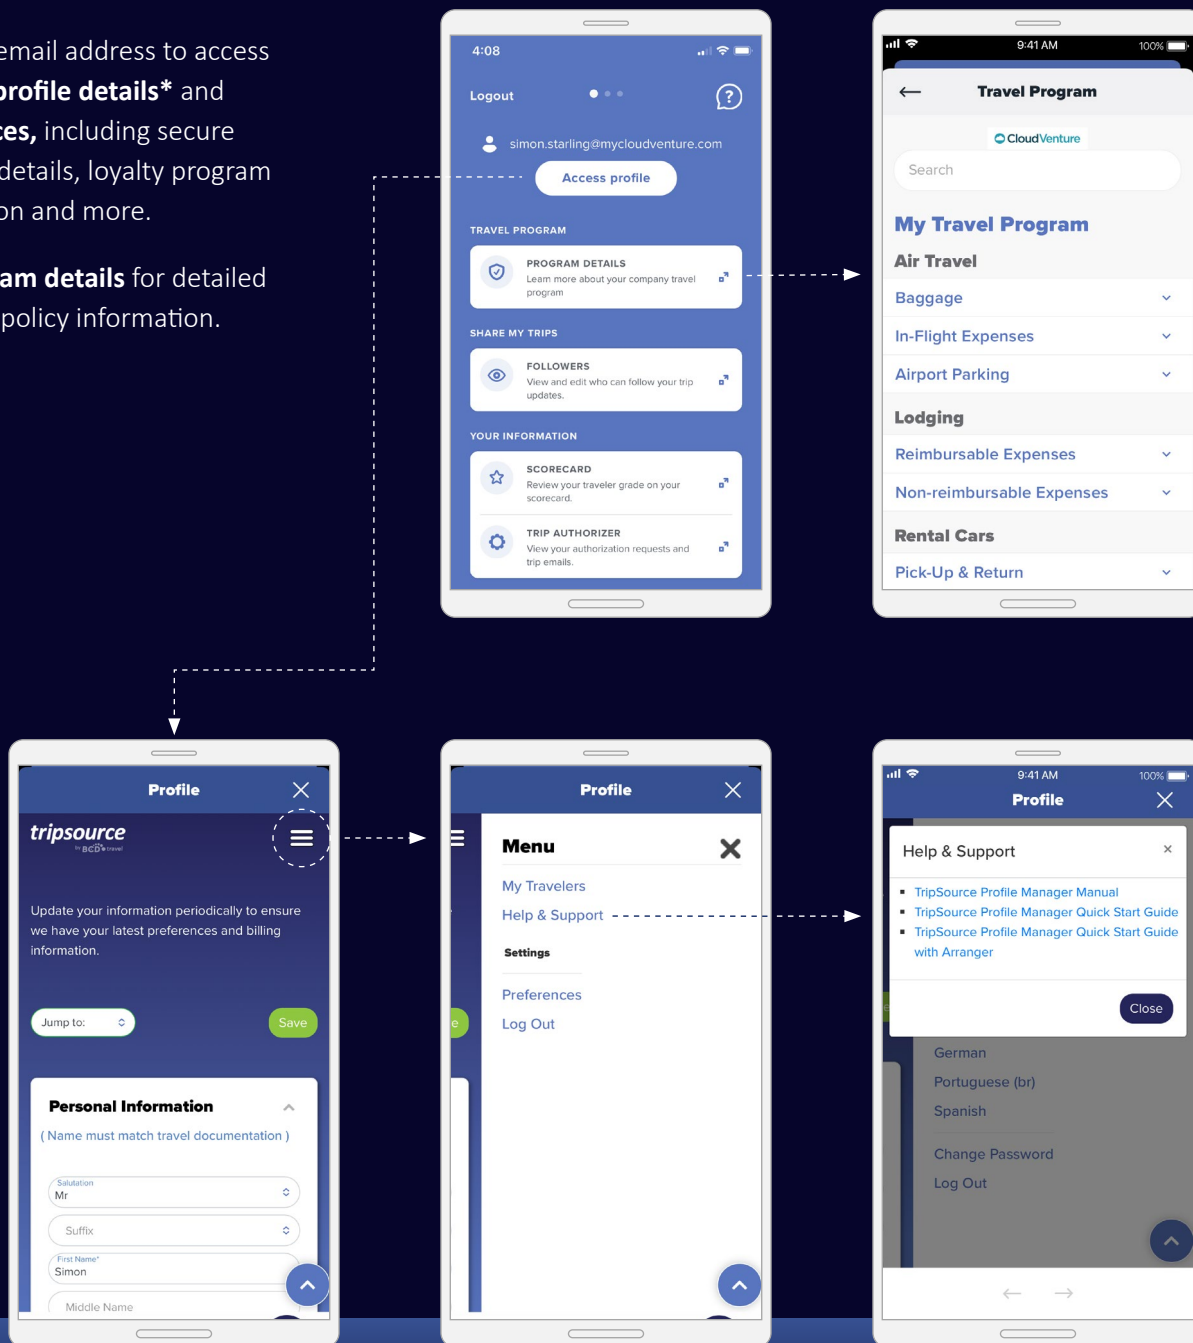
email address to access profile details* and ces, including secure details, loyalty program on and more.

am details for detailed policy information.

4:08

Logout

simon.starling@mycloudventure.com

Access profile

TRAVEL PROGRAM

PROGRAM DETAILS
Learn more about your company travel program

SHARE MY TRIPS

FOLLOWERS
View and edit who can follow your trip updates.

YOUR INFORMATION

SCORECARD
Review your traveler grade on your scorecard.

TRIP AUTHORIZER
View your authorization requests and trip emails.

9:41 AM
100%

Travel Program

CloudVenture

Search

My Travel Program

Air Travel

Baggage

In-Flight Expenses

Airport Parking

Lodging

Reimbursable Expenses

Non-reimbursable Expenses

Rental Cars

Pick-Up & Return

Profile

tripsource
by BCD travel

Update your information periodically to ensure we have your latest preferences and billing information.

Jump to:

Save

Personal Information

( Name must match travel documentation )

Salutation
Mr

Suffix

First Name*
Simon

Middle Name

Profile

Menu

My Travelers

Help & Support

Settings

Preferences

Log Out

9:41 AM
100%

Profile

Help & Support

TripSource Profile Manager Manual

TripSource Profile Manager Quick Start Guide

TripSource Profile Manager Quick Start Guide with Arranger

Close

German

Portuguese (br)

Spanish

Change Password

Log Out